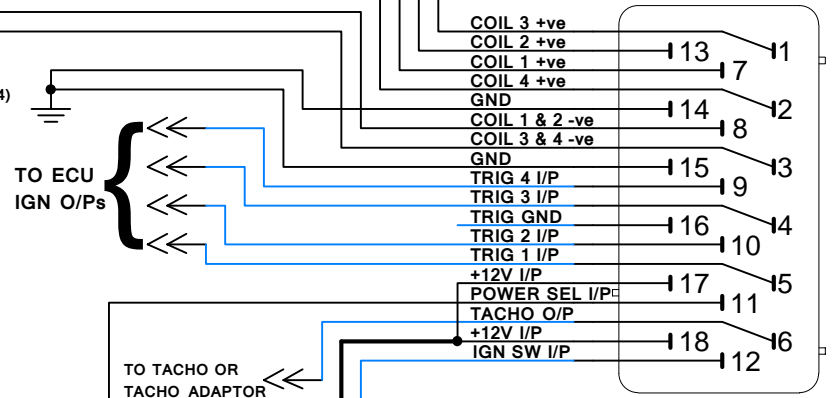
COIL 3 +ve
COIL 2 +ve
COIL 1 +ve
COIL 4 +ve
GND
COIL 1 & 2 -ve
COIL 3 & 4 -ve
GND
TRIG 4 I/P
TRIG 3 I/P
TRIG GND
TRIG 2 I/P
TRIG 1 I/P
+12V I/P
POWER SEL I/P
TACHO O/P
+12V I/P
IGN SW I/P

13
7
14
8
15
9
16
10
17
11
18
12

1
2
3
4
5
6

4)

TO ECU
IGN O/Ps

TO TACHO OR
TACHO ADAPTOR